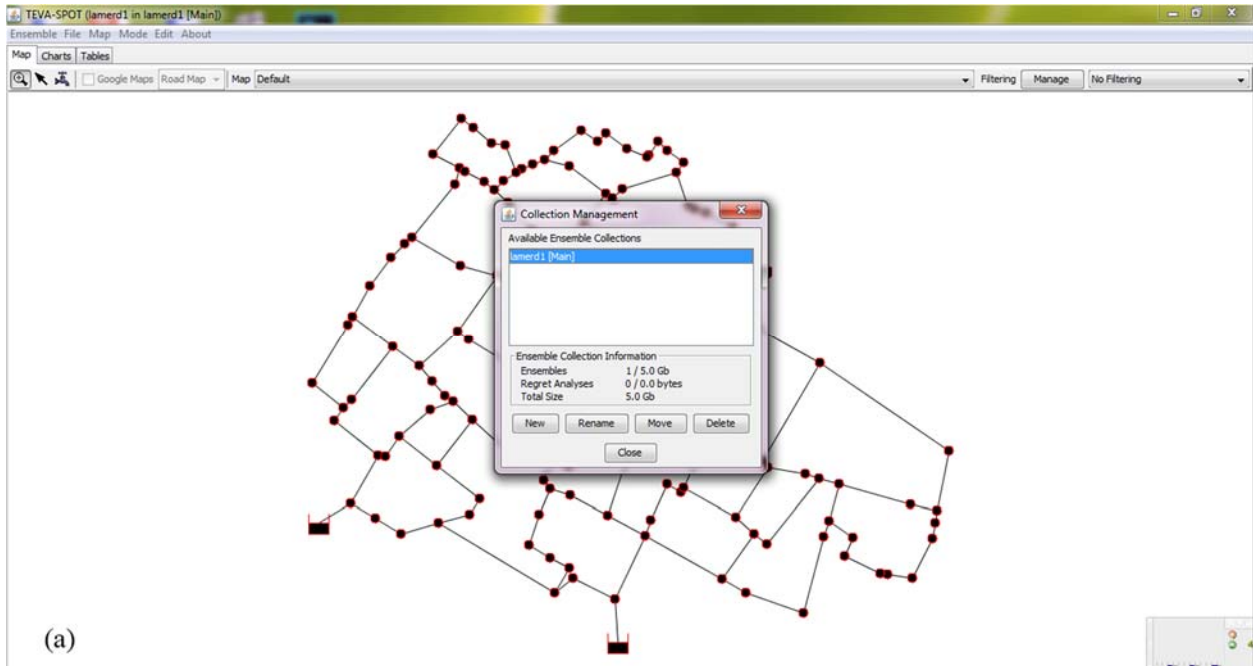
TEVA-SPOT (lamerd1 in lamerd1 [Main])

Ensemble File Map Mode Edit About

Map Charts Tables

Google Maps Road Map Map Default

Filtering Manage No Filtering

Collection Management

Available Ensemble Collections

lamerd1 [Main]

Ensemble Collection Information

| Ensembles | 1 / 5.0 Gb |
|---|---|
| Regret Analyses | 0 / 0.0 bytes |
| Total Size | 5.0 Gb |

New Rename Move Delete

Close

(a)